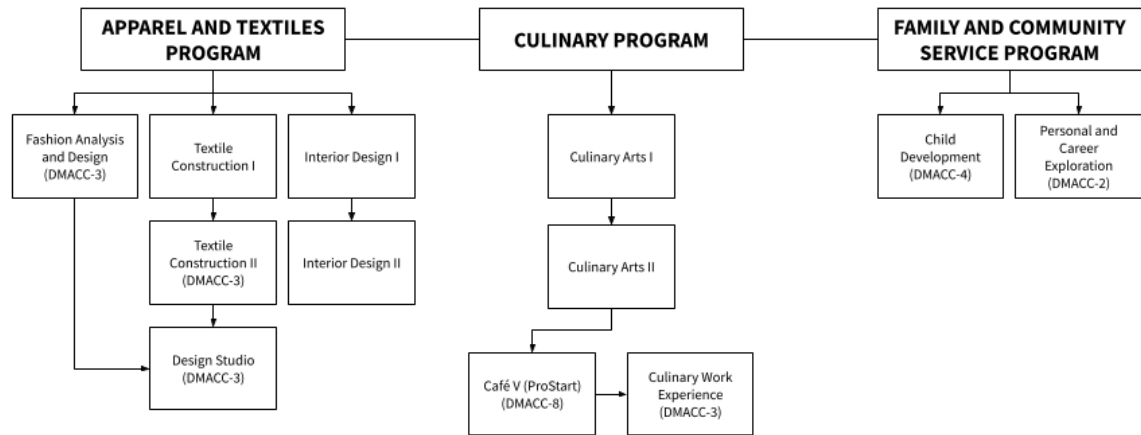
APPAREL AND TEXTILES PROGRAM

CULINARY PROGRAM

FAMILY AND COMMUNITY SERVICE PROGRAM

Fashion Analysis and Design (DMACC-3)

Textile Construction I

Interior Design I

Textile Construction II (DMACC-3)

Interior Design II

Design Studio (DMACC-3)

Culinary Arts I

Culinary Arts II

Café V (ProStart) (DMACC-8)

Culinary Work Experience (DMACC-3)

Child Development (DMACC-4)

Personal and Career Exploration (DMACC-2)